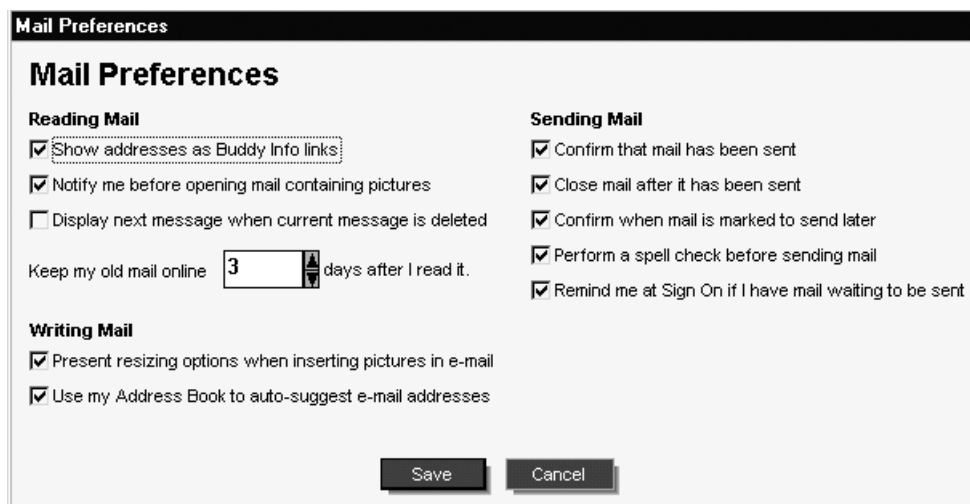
Mail Preferences

Mail Preferences

Reading Mail

☑ Show addresses as Buddy Info links

☑ Notify me before opening mail containing pictures

☐ Display next message when current message is deleted

Keep my old mail online 3 days after I read it.

Writing Mail

☑ Present resizing options when inserting pictures in e-mail

☑ Use my Address Book to auto-suggest e-mail addresses

Sending Mail

☑ Confirm that mail has been sent

☑ Close mail after it has been sent

☑ Confirm when mail is marked to send later

☑ Perform a spell check before sending mail

☑ Remind me at Sign On if I have mail waiting to be sent

Save Cancel